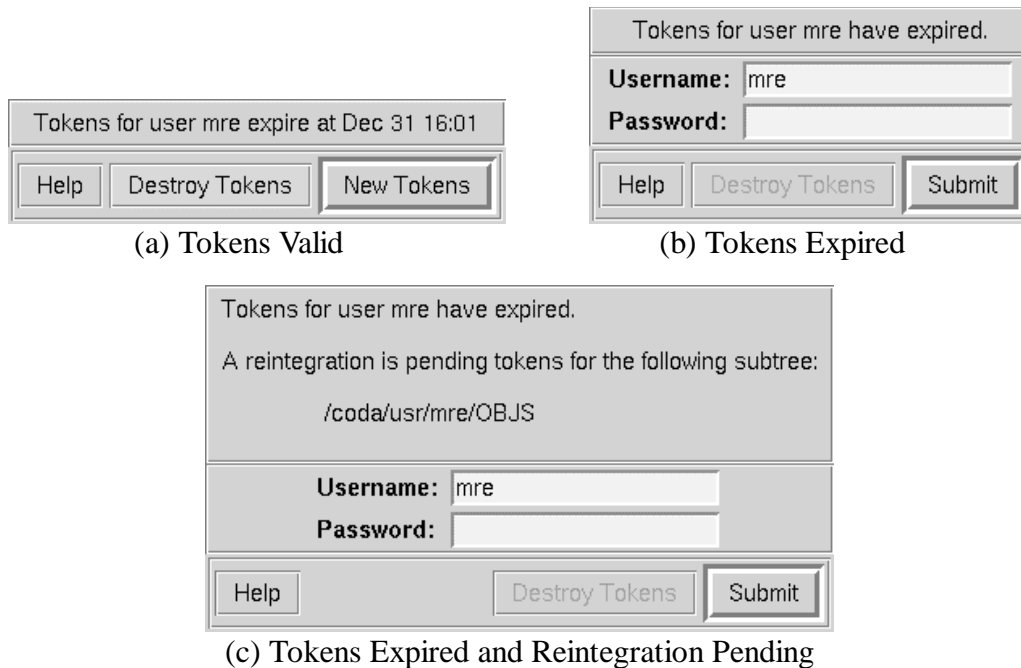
Tokens for user mre expire at Dec 31 16:01

Help Destroy Tokens New Tokens

(a) Tokens Valid

Tokens for user mre have expired.

Username: mre

Password:

Help Destroy Tokens Submit

(b) Tokens Expired

Tokens for user mre have expired.

A reintegration is pending tokens for the following subtree:

/coda/usr/mre/OBJS

Username: mre

Password:

Help Destroy Tokens Submit

(c) Tokens Expired and Reintegration Pending